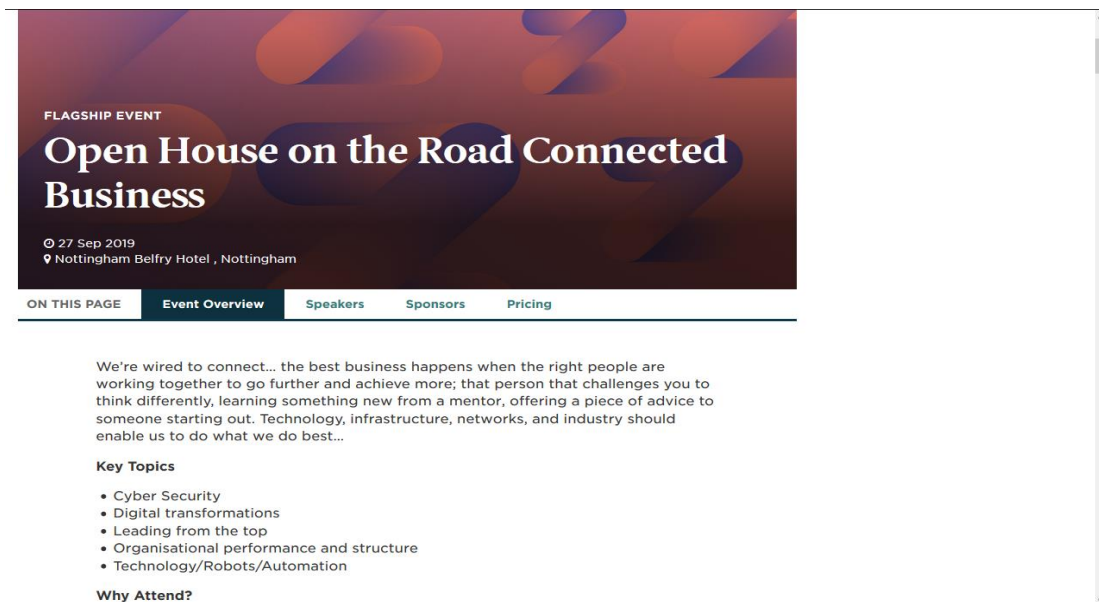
FLAGSHIP EVENT

Open House on the Road Connected Business

27 Sep 2019
Nottingham Belfry Hotel , Nottingham

ON THIS PAGE | Event Overview | Speakers | Sponsors | Pricing

We're wired to connect... the best business happens when the right people are working together to go further and achieve more; that person that challenges you to think differently, learning something new from a mentor, offering a piece of advice to someone starting out. Technology, infrastructure, networks, and industry should enable us to do what we do best...

Key Topics

• Cyber Security
• Digital transformations
• Leading from the top
• Organisational performance and structure
• Technology/Robots/Automation

Why Attend?